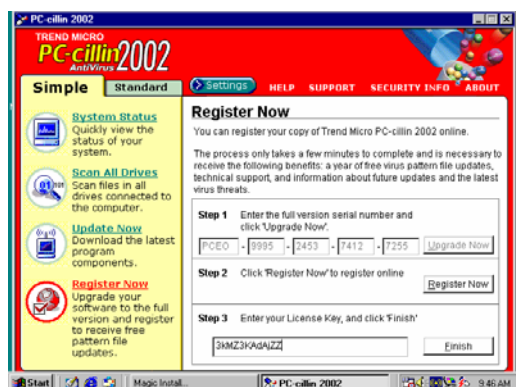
PC-cillin 2002

TREND MICRO
PC-cillin 2002
AntiVirus

Simple | Standard

Settings | HELP | SUPPORT | SECURITY INFO | ABOUT

System Status
Quickly view the status of your system.

Scan All Drives
Scan files in all drives connected to the computer.

Update Now
Download the latest program components.

Register Now
Upgrade your software to the full version and register to receive free pattern file updates.

Register Now

You can register your copy of Trend Micro PC-cillin 2002 online.

The process only takes a few minutes to complete and is necessary to receive the following benefits: a year of free virus pattern file updates, technical support, and information about future updates and the latest virus threats.

Step 1 Enter the full version serial number and click 'Upgrade Now'.

PCEO - 9995 - 2453 - 7412 - 7255 Upgrade Now

Step 2 Click 'Register Now' to register online

Register Now

Step 3 Enter your License Key, and click 'Finish'

3kMZ3KAdAjZZ

Finish

Start | Magic Install... | PC-cillin 2002 | 9:46 AM